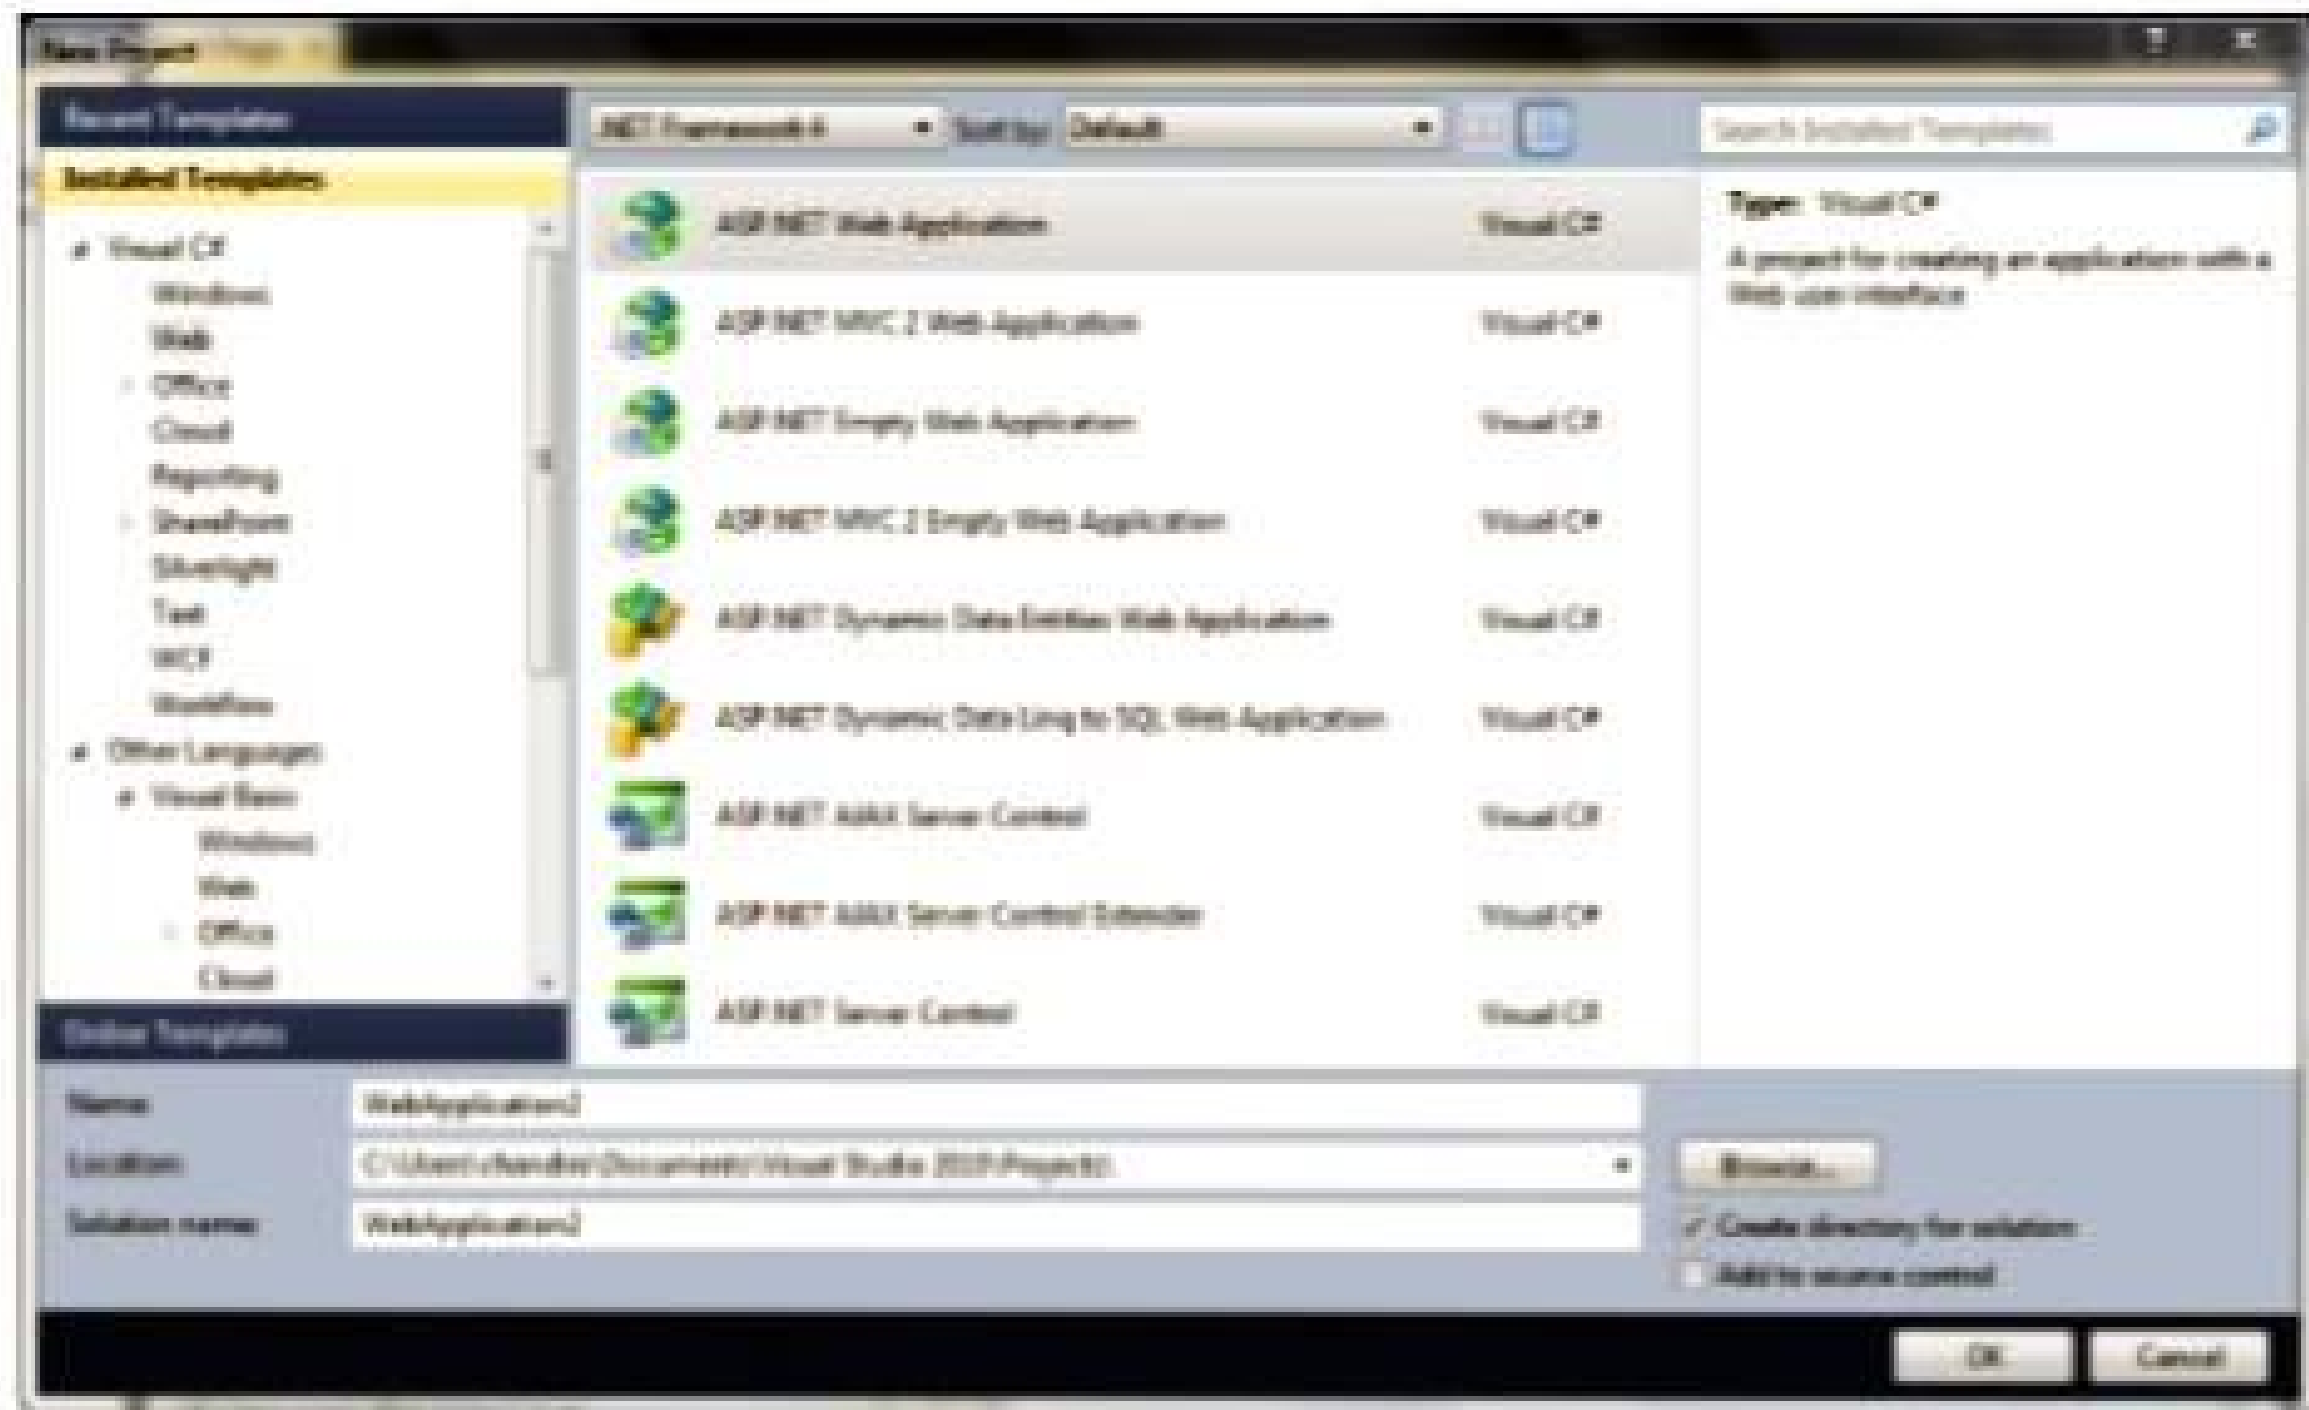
New Project

Recent Templates

Installed Templates

Visual C#
Windows
Web
Office
Cloud
Reporting
SharePoint
Silverlight
Test
WCF
Workflow
Other Languages
Visual Basic
Windows
Web
Office
Cloud

Online Templates

.NET Framework 4
Sort by: Default

Search Installed Templates

ASP.NET Web Application Visual C#
ASP.NET MVC 2 Web Application Visual C#
ASP.NET Empty Web Application Visual C#
ASP.NET MVC 2 Empty Web Application Visual C#
ASP.NET Dynamic Data Entities Web Application Visual C#
ASP.NET Dynamic Data Linq to SQL Web Application Visual C#
ASP.NET AJAX Server Control Visual C#
ASP.NET AJAX Server Control Extender Visual C#
ASP.NET Server Control Visual C#

Type: Visual C#

A project for creating an application with a Web user interface

Name: WebApplication2
Location: C:\Users\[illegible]\Documents\Visual Studio 2010\Projects\
Solution name: WebApplication2

Browse...
Create directory for solution
Add to source control

OK
Cancel